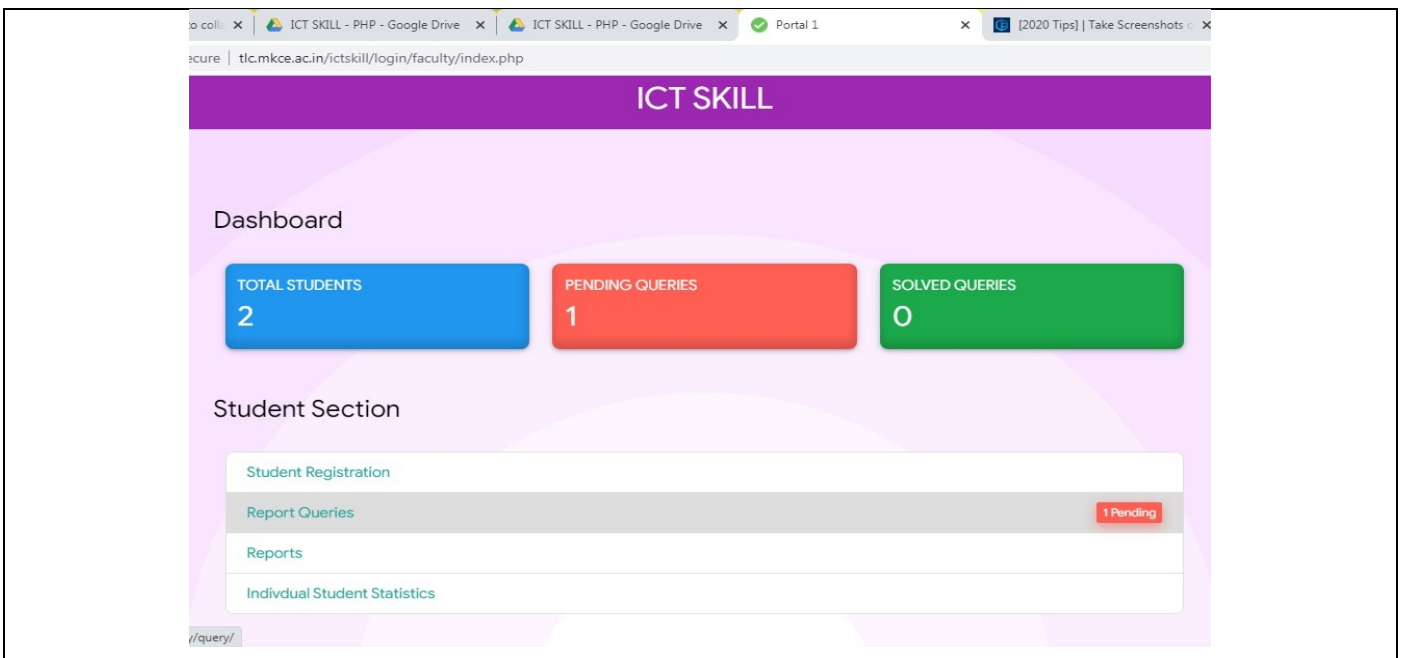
o coll ×
ICT SKILL - PHP - Google Drive ×
ICT SKILL - PHP - Google Drive ×
Portal 1 ×
[2020 Tips] | Take Screenshots o ×

ecure | tlc.mkce.ac.in/ictskill/login/faculty/index.php

ICT SKILL

Dashboard

TOTAL STUDENTS
2

PENDING QUERIES
1

SOLVED QUERIES
0

Student Section

Student Registration

Report Queries 1 Pending

Reports

Indivdual Student Statistics

y/query/